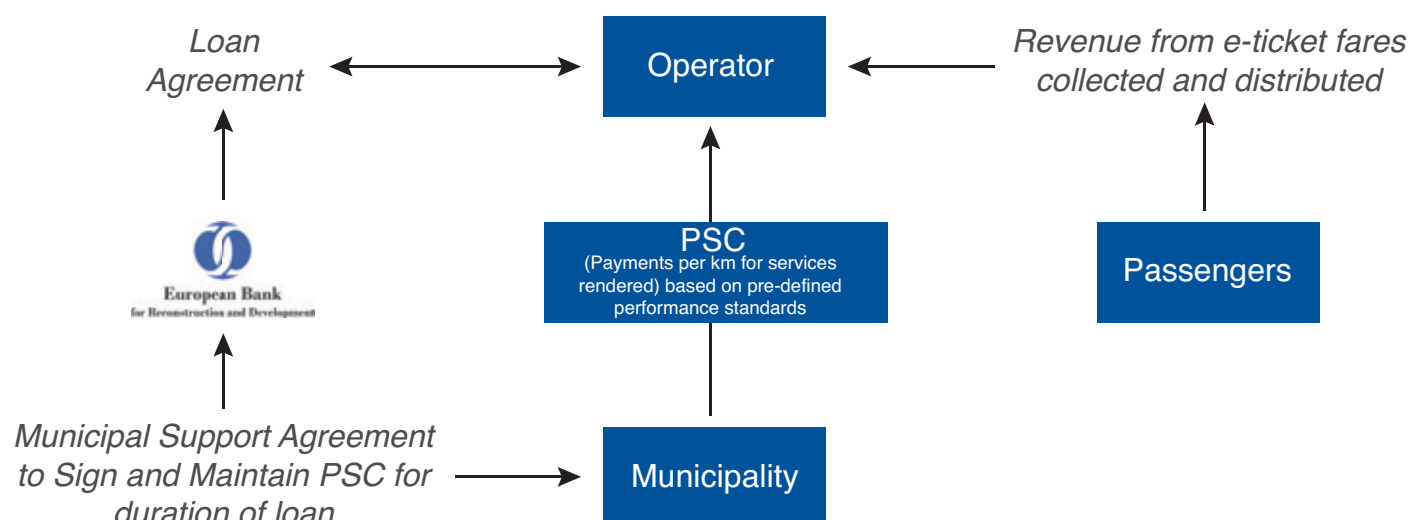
Loan Agreement

Operator

Revenue from e-ticket fares collected and distributed

European Bank
for Reconstruction and Development

PSC
(Payments per km for services rendered) based on pre-defined performance standards

Passengers

Municipal Support Agreement to Sign and Maintain PSC for duration of loan

Municipality